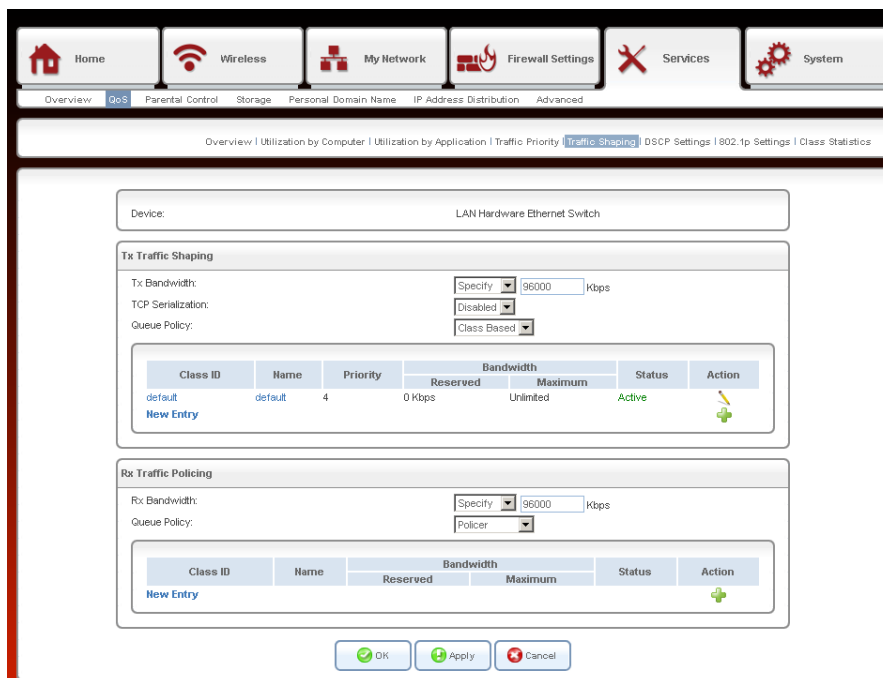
Home Wireless My Network Firewall Settings Services System

Overview QoS Parental Control Storage Personal Domain Name IP Address Distribution Advanced

Overview | Utilization by Computer | Utilization by Application | Traffic Priority | Traffic Shaping | DSCP Settings | 802.1p Settings | Class Statistics

Device: LAN Hardware Ethernet Switch

Tx Traffic Shaping

Tx Bandwidth: Specify 96000 Kbps

TCP Serialization: Disabled

Queue Policy: Class Based

| Class ID | Name | Priority | Bandwidth Reserved | Bandwidth Maximum | Status | Action |
|---|---|---|---|---|---|---|
| default | default | 4 | 0 Kbps | Unlimited | Active | |
| New Entry | | | | | | |

Rx Traffic Policing

Rx Bandwidth: Specify 96000 Kbps

Queue Policy: Policer

| Class ID | Name | Bandwidth Reserved | Bandwidth Maximum | Status | Action |
|---|---|---|---|---|---|
| New Entry | | | | | |

OK Apply Cancel